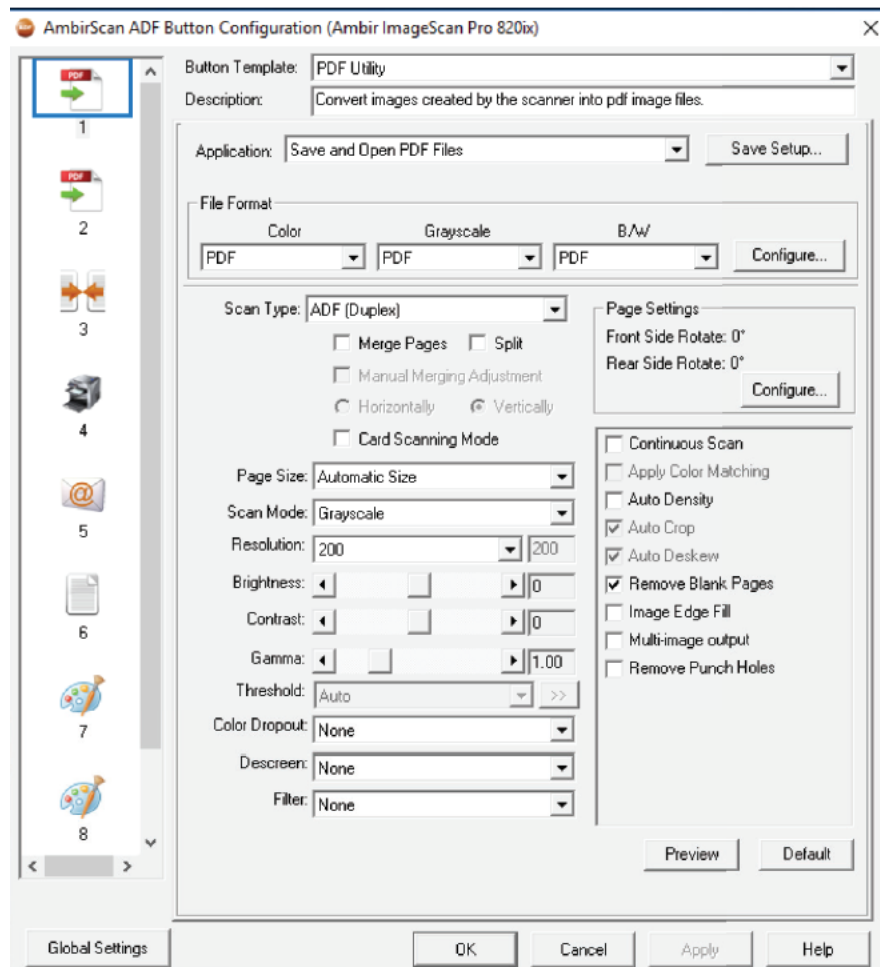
AmbirScan ADF Button Configuration (Ambir ImageScan Pro 820ix)

PDF
1
PDF
2
3
4
5
6
7
8

Button Template: PDF Utility
Description: Convert images created by the scanner into pdf image files.

Application: Save and Open PDF Files
Save Setup...

File Format
Color
Grayscale
B/W
PDF
PDF
PDF
Configure...

Scan Type: ADF (Duplex)
Merge Pages
Split
Manual Merging Adjustment
Horizontally
Vertically
Card Scanning Mode

Page Settings
Front Side Rotate: 0°
Rear Side Rotate: 0°
Configure...

Page Size: Automatic Size
Scan Mode: Grayscale
Resolution: 200 200
Brightness: 0
Contrast: 0
Gamma: 1.00
Threshold: Auto >>
Color Dropout: None
Descreen: None
Filter: None

Continuous Scan
Apply Color Matching
Auto Density
Auto Crop
Auto Deskew
Remove Blank Pages
Image Edge Fill
Multi-image output
Remove Punch Holes

Preview
Default

Global Settings
OK
Cancel
Apply
Help